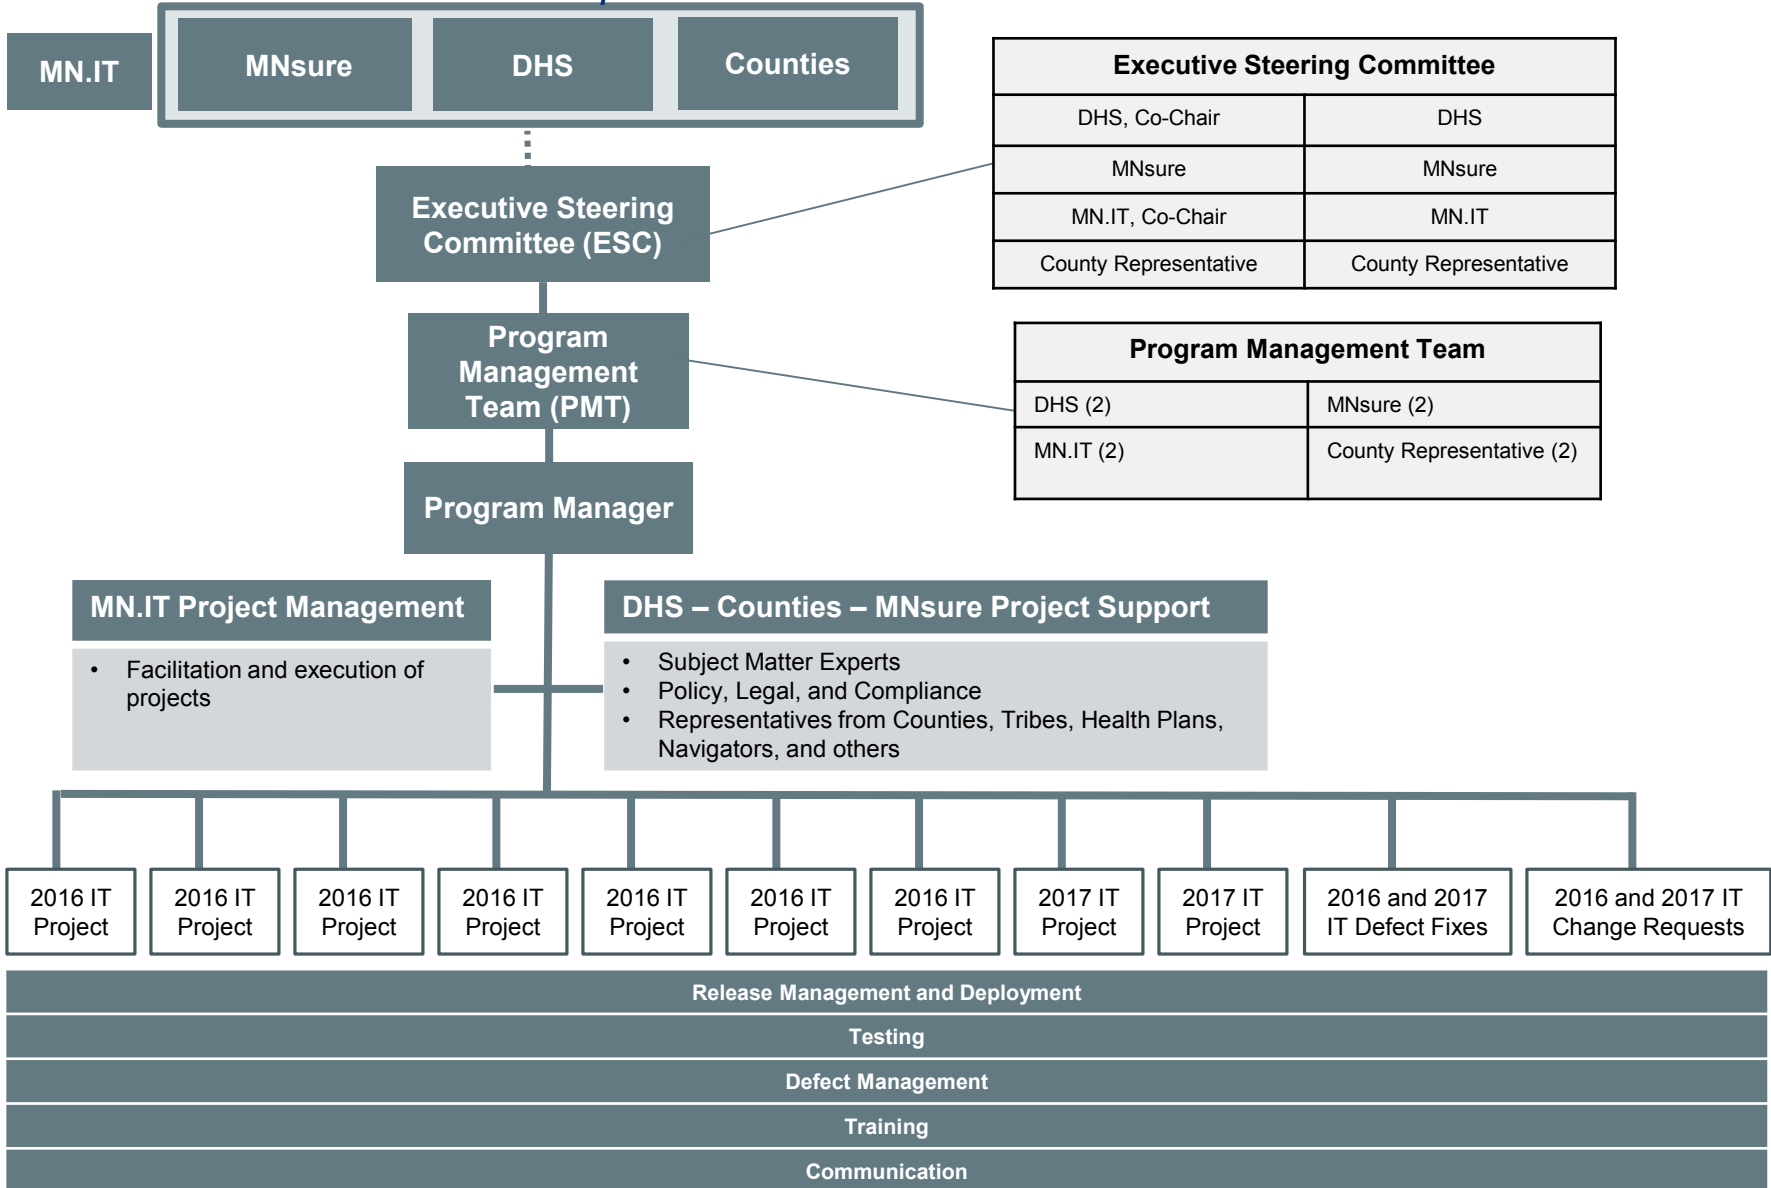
MN.IT

MNsure

DHS

Counties

Executive Steering Committee (ESC)

| Executive Steering Committee | |
|---|---|
| DHS, Co-Chair | DHS |
| MNsure | MNsure |
| MN.IT, Co-Chair | MN.IT |
| County Representative | County Representative |

Program Management Team (PMT)

| Program Management Team | |
|---|---|
| DHS (2) | MNsure (2) |
| MN.IT (2) | County Representative (2) |

Program Manager

MN.IT Project Management

• Facilitation and execution of projects

DHS – Counties – MNsure Project Support

• Subject Matter Experts
• Policy, Legal, and Compliance
• Representatives from Counties, Tribes, Health Plans, Navigators, and others

2016 IT Project

2016 IT Project

2016 IT Project

2016 IT Project

2016 IT Project

2016 IT Project

2016 IT Project

2017 IT Project

2017 IT Project

2016 and 2017 IT Defect Fixes

2016 and 2017 IT Change Requests

Release Management and Deployment

Testing

Defect Management

Training

Communication